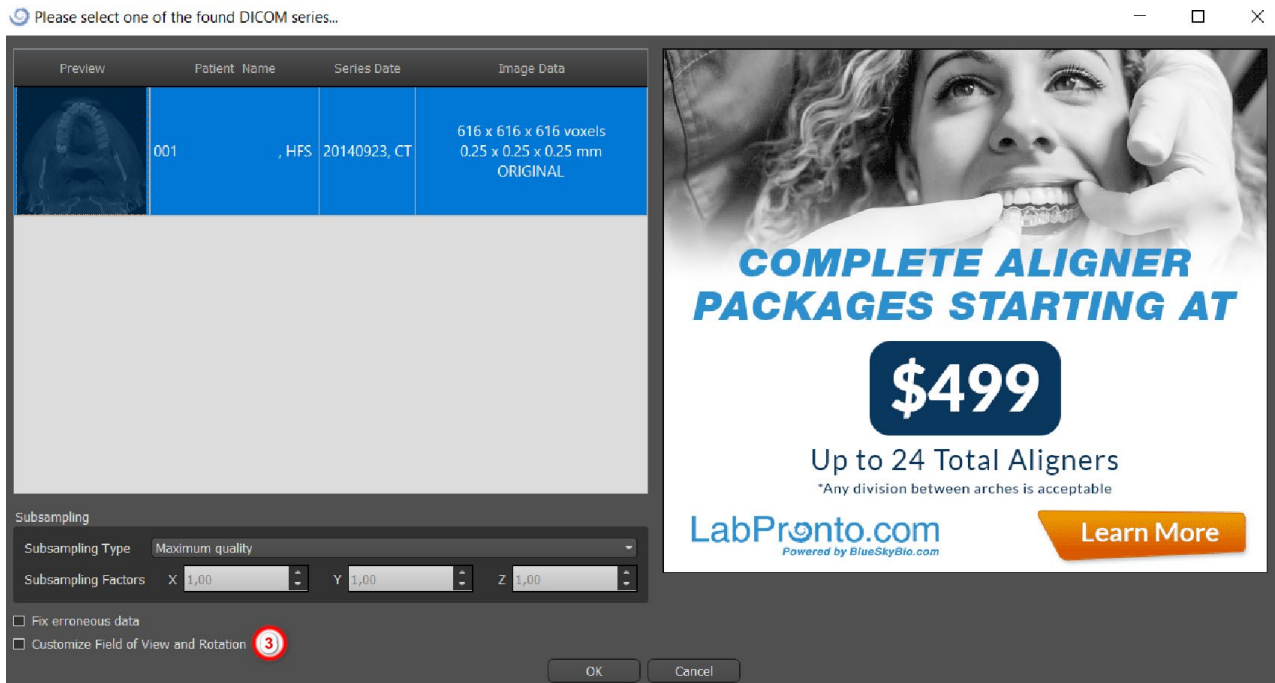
Please select one of the found DICOM series...

| Preview | Patient Name | Series Date | Image Data |
|---|---|---|---|
| | 001 , HFS | 20140923, CT | 616 x 616 x 616 voxels 0.25 x 0.25 x 0.25 mm ORIGINAL |

COMPLETE ALIGNER PACKAGES STARTING AT

$499

Up to 24 Total Aligners

*Any division between arches is acceptable

LabPronto.com

Powered by BlueSkyBio.com

Learn More

Subsampling

Subsampling Type Maximum quality

Subsampling Factors X 1,00 Y 1,00 Z 1,00

Fix erroneous data

Customize Field of View and Rotation 3

OK Cancel